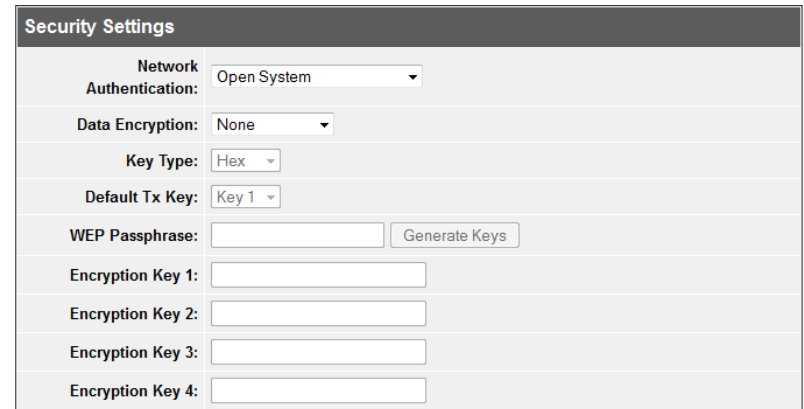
Security Settings

| | |
|---|---|
| Network Authentication: | Open System |
| Data Encryption: | None |
| Key Type: | Hex |
| Default Tx Key: | Key 1 |
| WEP Passphrase: | Generate Keys |
| Encryption Key 1: | |
| Encryption Key 2: | |
| Encryption Key 3: | |
| Encryption Key 4: | |